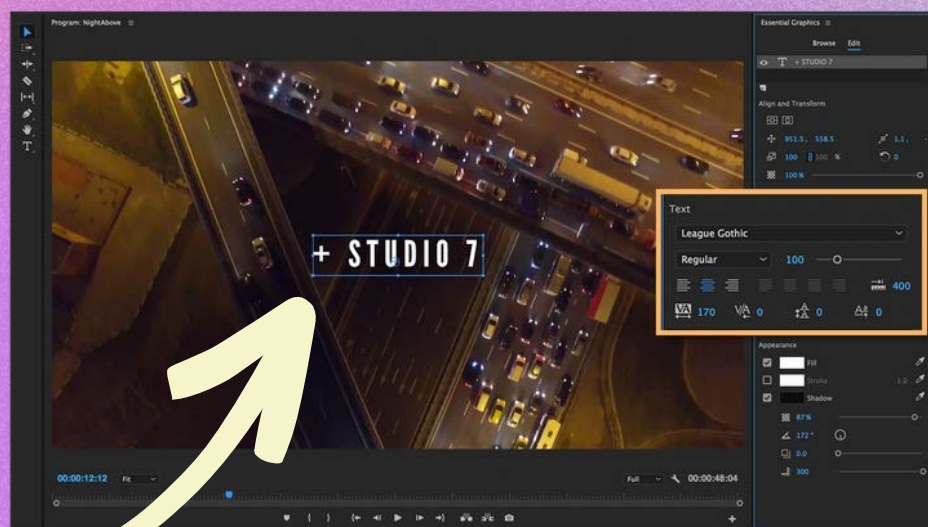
Program: NightAbove

+ STUDIO 7

00:00:12:12 Fit

Full 00:00:48:04

Essential Graphics

Browse Edit

+ STUDIO 7

Align and Transform

951.5, 558.5

100 100 %

1.1

0

100 %

Text

League Gothic

Regular

100

400

170

0

0

0

Appearance

Fill

Stroke

1.0

Shadow

87 %

172 °

0.0

300